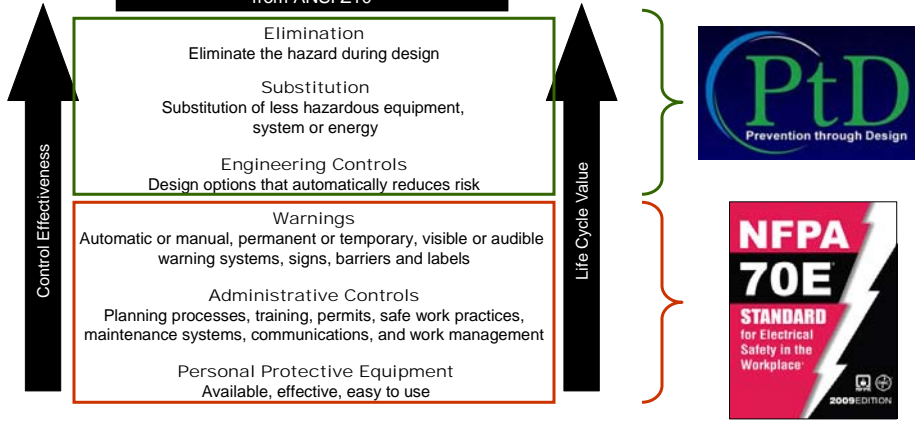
from ANSI Z10

Elimination
Eliminate the hazard during design

Substitution
Substitution of less hazardous equipment, system or energy

Engineering Controls
Design options that automatically reduces risk

Warnings
Automatic or manual, permanent or temporary, visible or audible warning systems, signs, barriers and labels

Administrative Controls
Planning processes, training, permits, safe work practices, maintenance systems, communications, and work management

Personal Protective Equipment
Available, effective, easy to use

Control Effectiveness

Life Cycle Value

PtD
Prevention through Design

NFPA
70E
STANDARD
for Electrical Safety in the Workplace
2009 EDITION